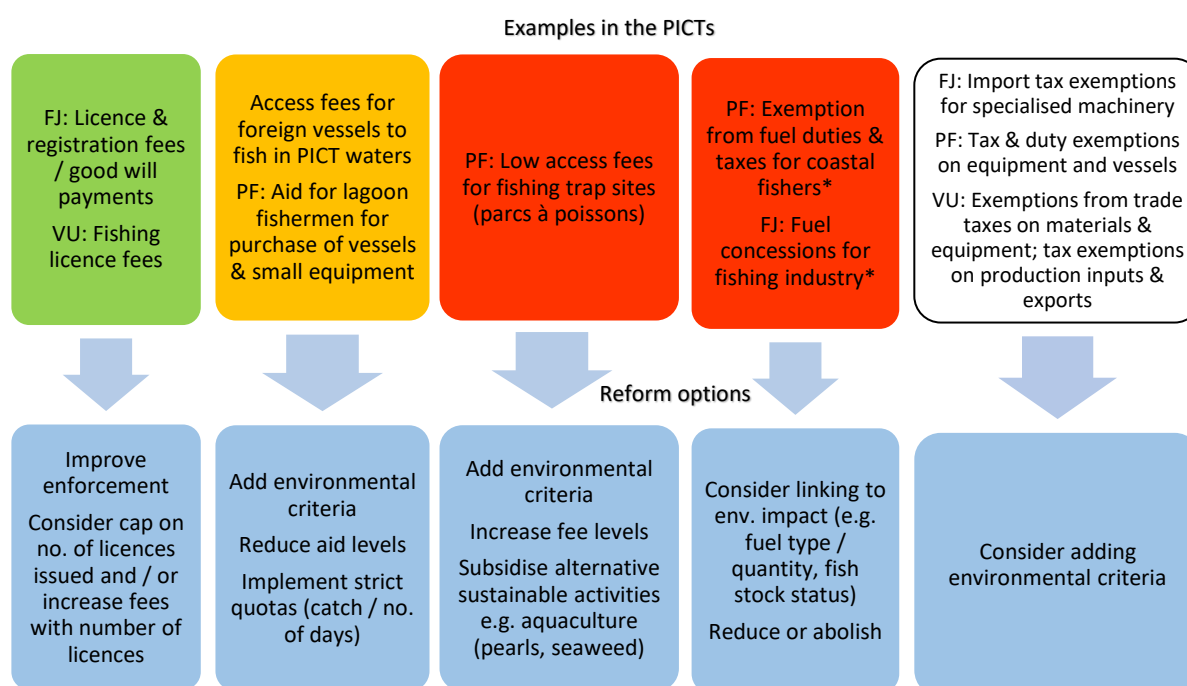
Examples in the PICTs

FJ: Licence & registration fees / good will payments

VU: Fishing licence fees

Access fees for foreign vessels to fish in PICT waters

PF: Aid for lagoon fishermen for purchase of vessels & small equipment

PF: Low access fees for fishing trap sites (parcs à poissons)

PF: Exemption from fuel duties & taxes for coastal fishers*

FJ: Fuel concessions for fishing industry*

FJ: Import tax exemptions for specialised machinery

PF: Tax & duty exemptions on equipment and vessels

VU: Exemptions from trade taxes on materials & equipment; tax exemptions on production inputs & exports

Reform options

Improve enforcement

Consider cap on no. of licences issued and / or increase fees with number of licences

Add environmental criteria

Reduce aid levels

Implement strict quotas (catch / no. of days)

Add environmental criteria

Increase fee levels

Subsidise alternative sustainable activities e.g. aquaculture (pearls, seaweed)

Consider linking to env. impact (e.g. fuel type / quantity, fish stock status)

Reduce or abolish

Consider adding environmental criteria